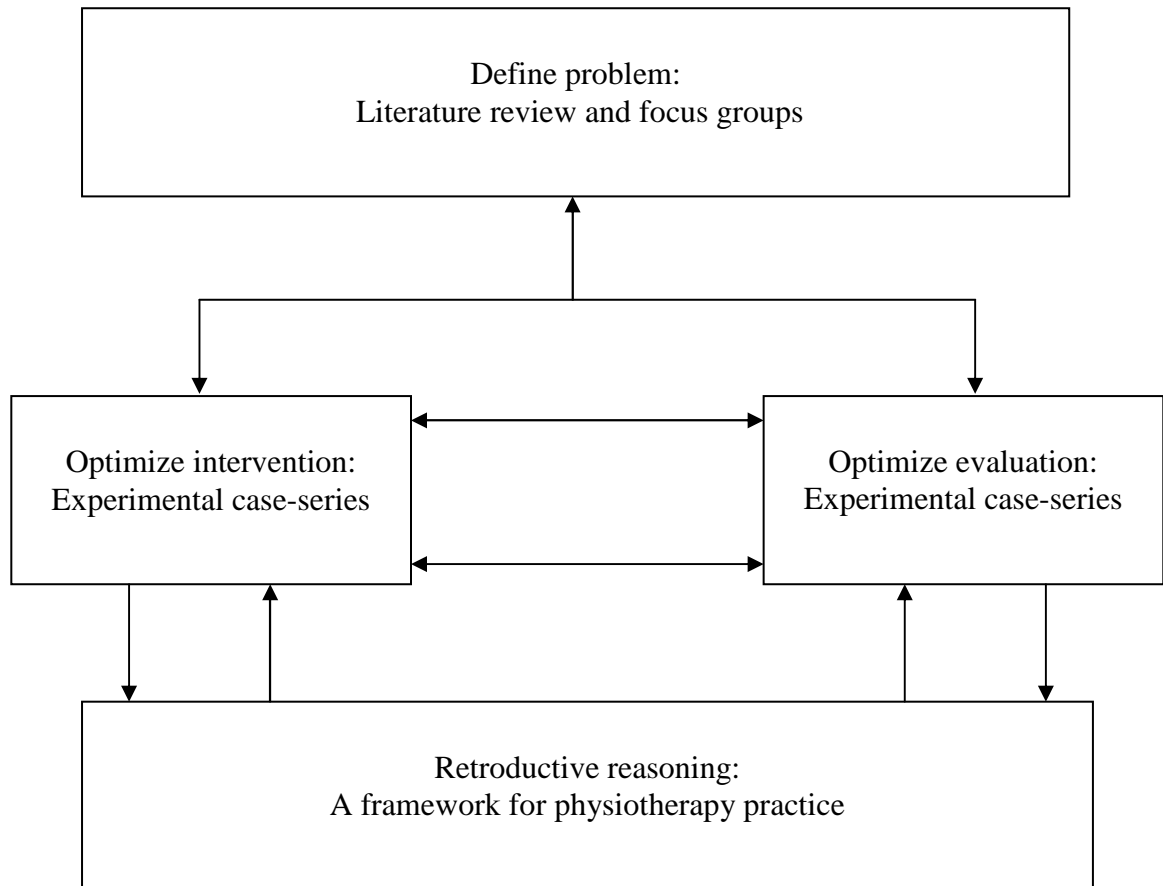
Define problem:
Literature review and focus groups

Optimize intervention:
Experimental case-series

Optimize evaluation:
Experimental case-series

Retroductive reasoning:
A framework for physiotherapy practice